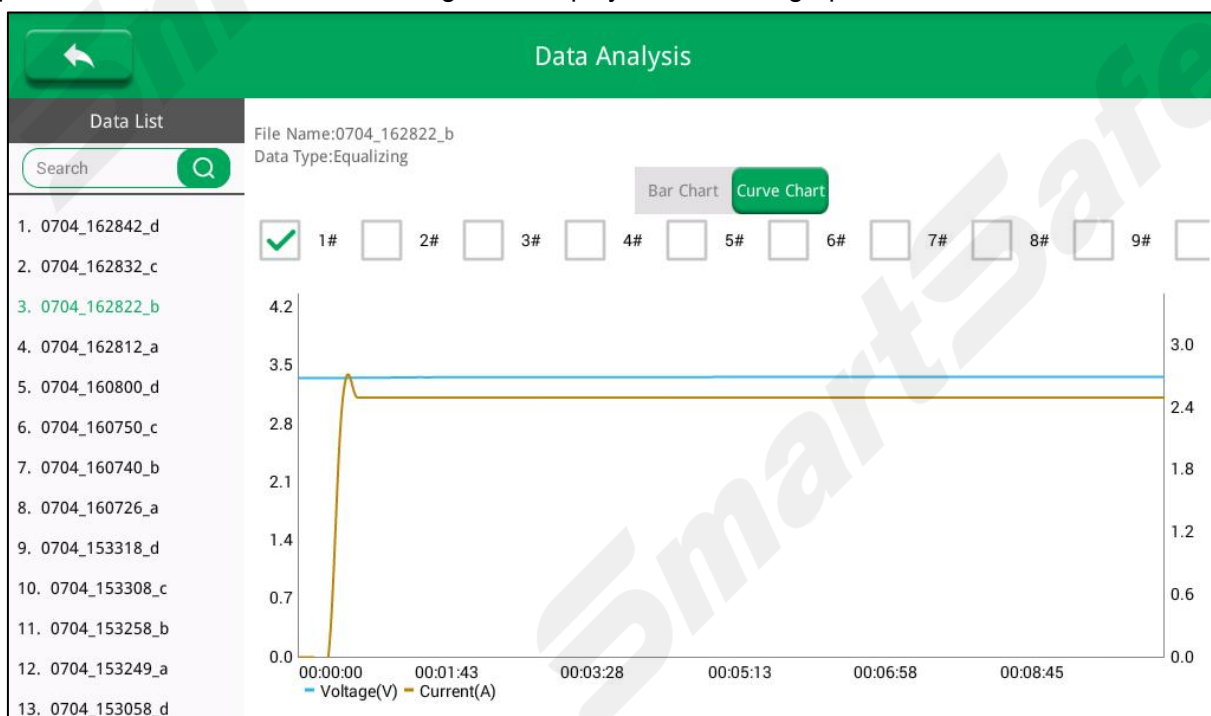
Data Analysis

Data List

Search

1. 0704_162842_d
2. 0704_162832_c
3. 0704_162822_b
4. 0704_162812_a
5. 0704_160800_d
6. 0704_160750_c
7. 0704_160740_b
8. 0704_160726_a
9. 0704_153318_d
10. 0704_153308_c
11. 0704_153258_b
12. 0704_153249_a
13. 0704_153058_d

File Name:0704_162822_b
Data Type:Equalizing

Bar Chart Curve Chart

1# 2# 3# 4# 5# 6# 7# 8# 9#

4.2
3.5
2.8
2.1
1.4
0.7
0.0

3.0
2.4
1.8
1.2
0.6
0.0

00:00:00 00:01:43 00:03:28 00:05:13 00:06:58 00:08:45

Voltage(V) Current(A)

SmartSafe